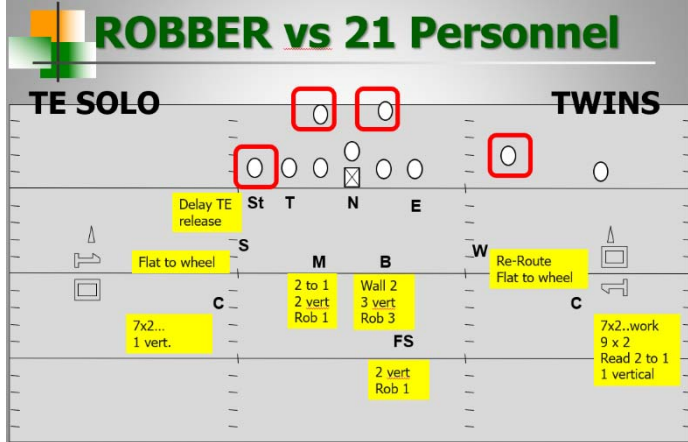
ROBBER vs 21 Personnel

TE SOLO

TWINS

Delay TE release

St T N E

S

W

Flat to wheel

M B

Re-Route Flat to wheel

C

C

2 to 1
2 vert
Rob 1

Wall 2
3 vert
Rob 3

7x2...
1 vert.

FS

7x2..work
9 x 2
Read 2 to 1
1 vertical

2 vert
Rob 1